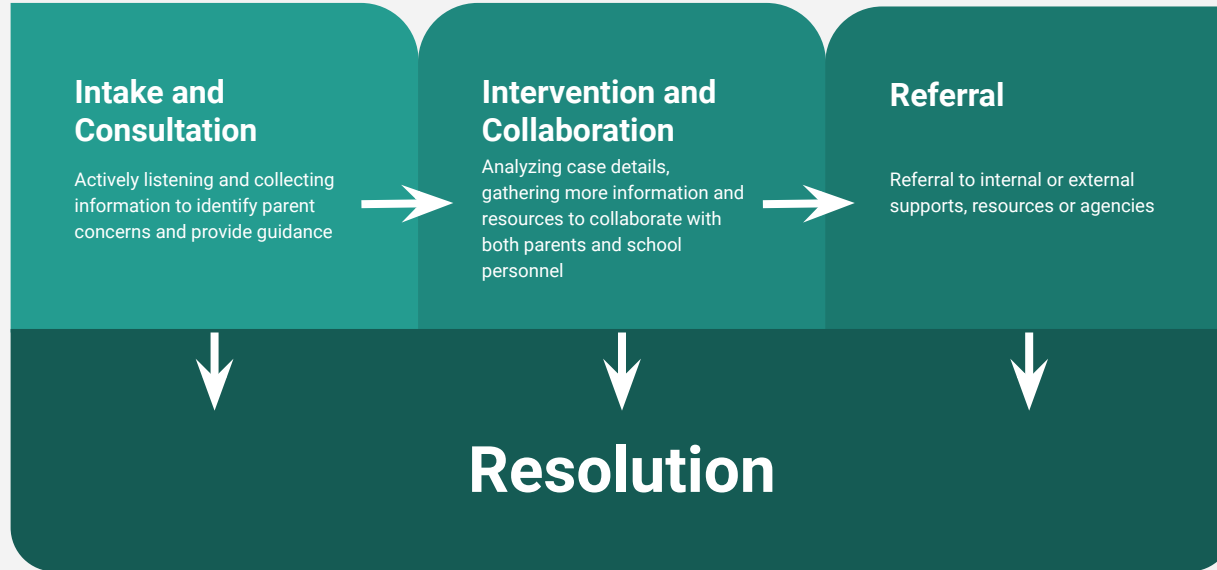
Intake and Consultation

Actively listening and collecting information to identify parent concerns and provide guidance

Intervention and Collaboration

Analyzing case details, gathering more information and resources to collaborate with both parents and school personnel

Referral

Referral to internal or external supports, resources or agencies

Resolution